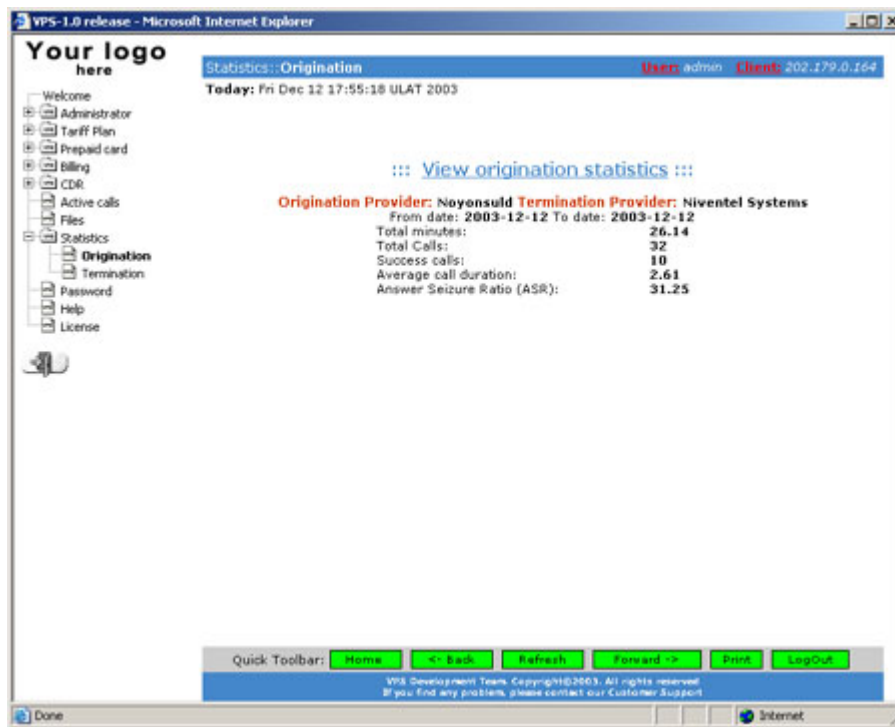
VPS-1.0 release - Microsoft Internet Explorer

Your logo
here

Welcome
Administrator
Tariff Plan
Prepaid card
Billing
CDR
Active calls
Files
Statistics
Origination
Termination
Password
Help
License

Statistics::Origination
User: admin Client: 202.179.0.164

Today: Fri Dec 12 17:55:18 ULAT 2003

::: View origination statistics :::

Origination Provider: Noyonsuld Termination Provider: Niventel Systems
From date: 2003-12-12 To date: 2003-12-12

| | |
|---|---|
| Total minutes: | 26.14 |
| Total Calls: | 32 |
| Success calls: | 10 |
| Average call duration: | 2.61 |
| Answer Seizure Ratio (ASR): | 31.25 |

Quick Toolbar: Home <- Back Refresh Forward -> Print LogOut

VPS Development Team. Copyright©2003. All rights reserved
If you find any problem, please contact our Customer Support

Done
Internet